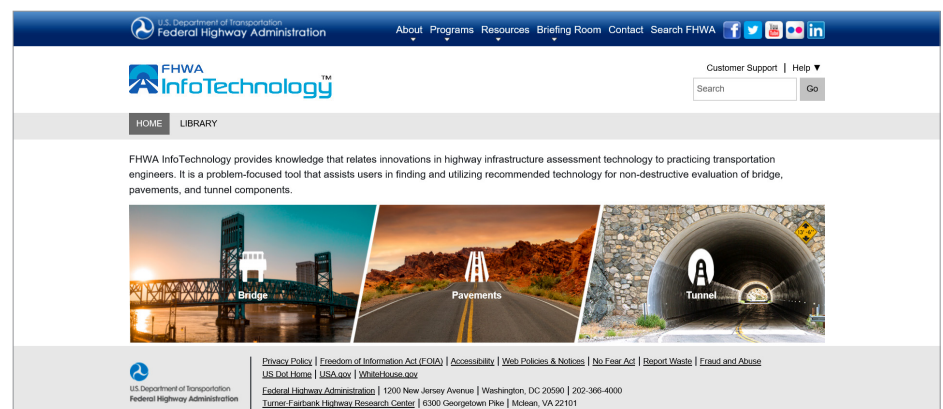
U.S. Department of Transportation
Federal Highway Administration

About Programs Resources Briefing Room Contact Search FHWA

FHWA
InfoTechnology™

Customer Support | Help ▼

Search

Go

HOME LIBRARY

FHWA InfoTechnology provides knowledge that relates innovations in highway infrastructure assessment technology to practicing transportation engineers. It is a problem-focused tool that assists users in finding and utilizing recommended technology for non-destructive evaluation of bridge, pavements, and tunnel components.

Bridge

Pavements

Tunnel

U.S. Department of Transportation
Federal Highway Administration

Privacy Policy | Freedom of Information Act (FOIA) | Accessibility | Web Policies & Notices | No Fear Act | Report Waste | Fraud and Abuse
US Dot Home | USA.gov | WhiteHouse.gov

Federal Highway Administration | 1200 New Jersey Avenue | Washington, DC 20590 | 202-366-4000
Turner-Fairbank Highway Research Center | 6300 Georgetown Pike | Mclean, VA 22101